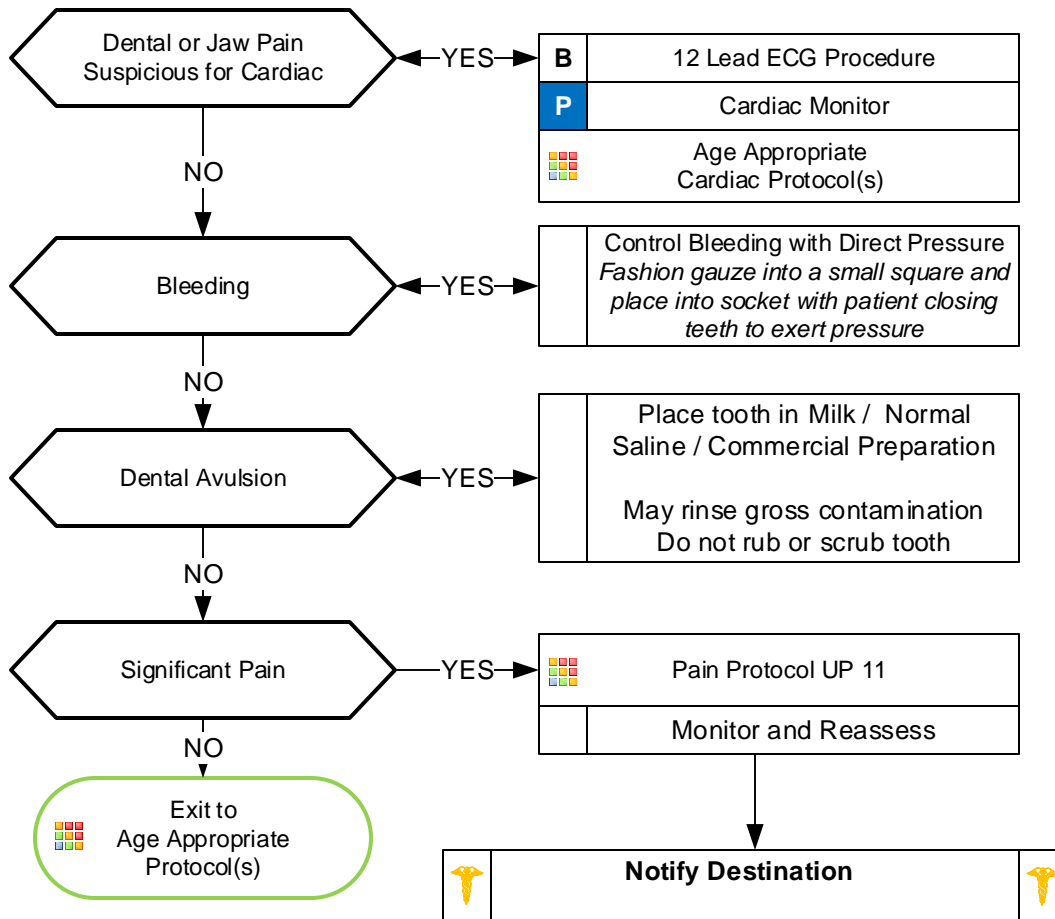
Dental or Jaw Pain Suspicious for Cardiac

YES

| B | 12 Lead ECG Procedure |
|---|---|
| P | Cardiac Monitor |
| | Age Appropriate Cardiac Protocol(s) |

NO

Bleeding

YES

Control Bleeding with Direct Pressure
*Fashion gauze into a small square and place into socket with patient closing teeth to exert pressure*

NO

Dental Avulsion

YES

Place tooth in Milk / Normal Saline / Commercial Preparation

May rinse gross contamination
Do not rub or scrub tooth

NO

Significant Pain

YES

Pain Protocol UP 11

Monitor and Reassess

NO

Exit to Age Appropriate Protocol(s)

**Notify Destination**